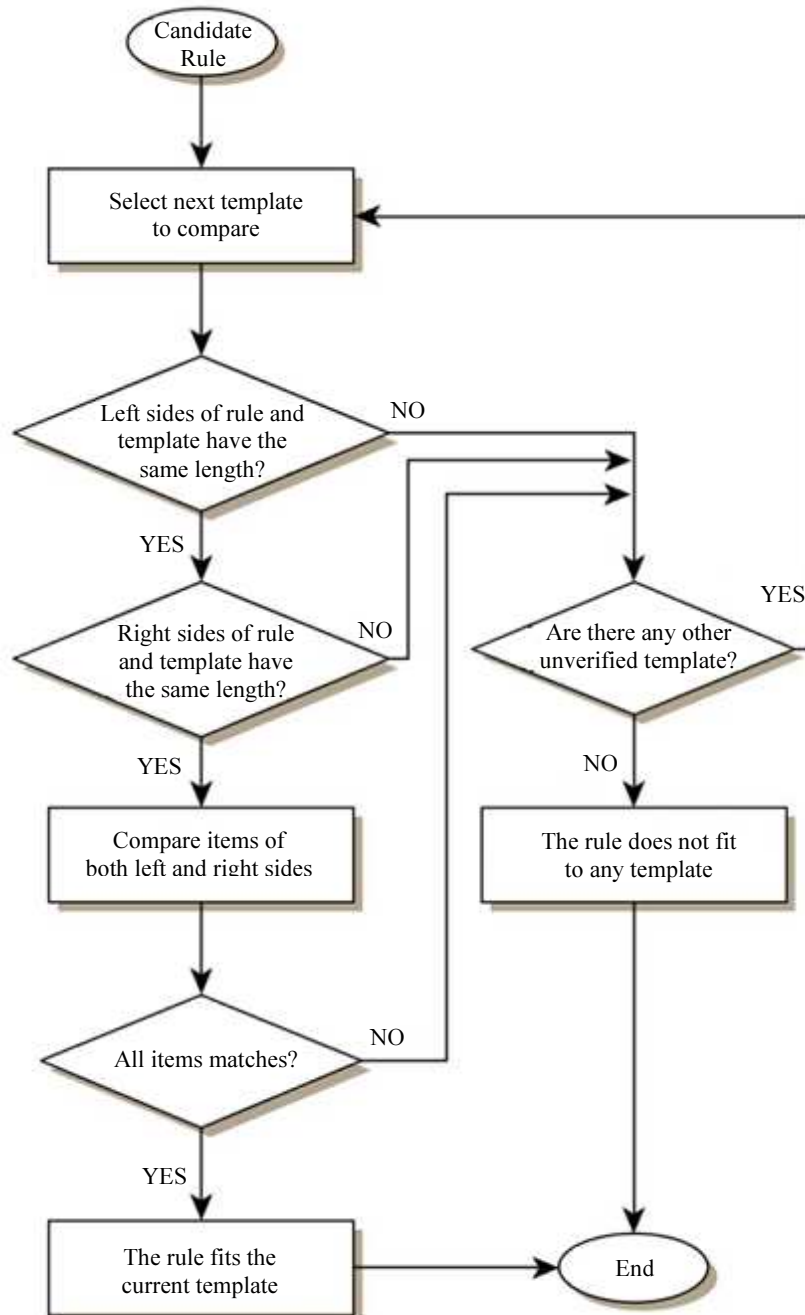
Candidate Rule

Select next template to compare

Left sides of rule and template have the same length?

NO

YES

Right sides of rule and template have the same length?

NO

YES

Are there any other unverified template?

YES

NO

Compare items of both left and right sides

The rule does not fit to any template

All items matches?

NO

YES

The rule fits the current template

End